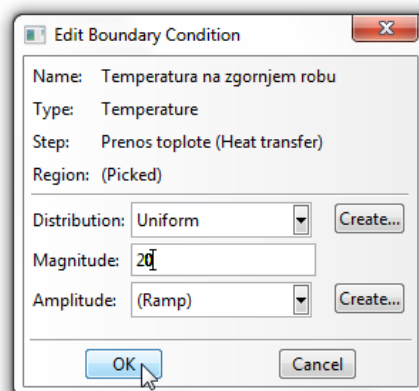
Edit Boundary Condition

Name: Temperatura na zgornjem robu
Type: Temperature
Step: Prenos toplote (Heat transfer)
Region: (Picked)

Distribution: Uniform Create...
Magnitude: 20
Amplitude: (Ramp) Create...

OK Cancel